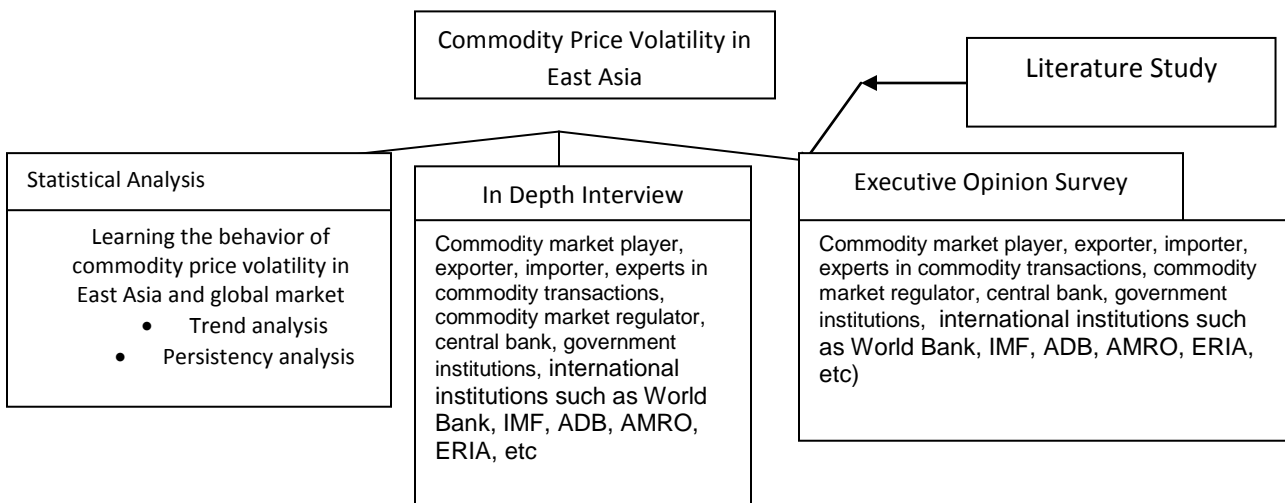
Commodity Price Volatility in East Asia

Literature Study

Statistical Analysis

Learning the behavior of commodity price volatility in East Asia and global market

- Trend analysis
- Persistency analysis

In Depth Interview

Commodity market player, exporter, importer, experts in commodity transactions, commodity market regulator, central bank, government institutions, international institutions such as World Bank, IMF, ADB, AMRO, ERIA, etc

Executive Opinion Survey

Commodity market player, exporter, importer, experts in commodity transactions, commodity market regulator, central bank, government institutions, international institutions such as World Bank, IMF, ADB, AMRO, ERIA, etc)